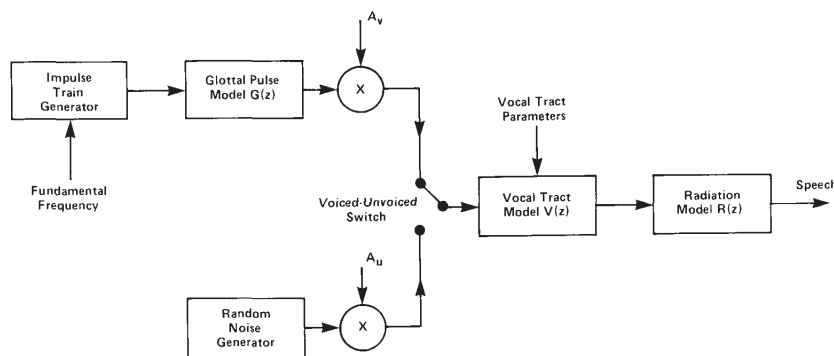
$A_v$

Impulse Train Generator

Glottal Pulse Model G(z)

X

Vocal Tract Parameters

Fundamental Frequency

Voiced-Unvoiced Switch

Vocal Tract Model V(z)

Radiation Model R(z)

Speech

$A_u$

Random Noise Generator

X